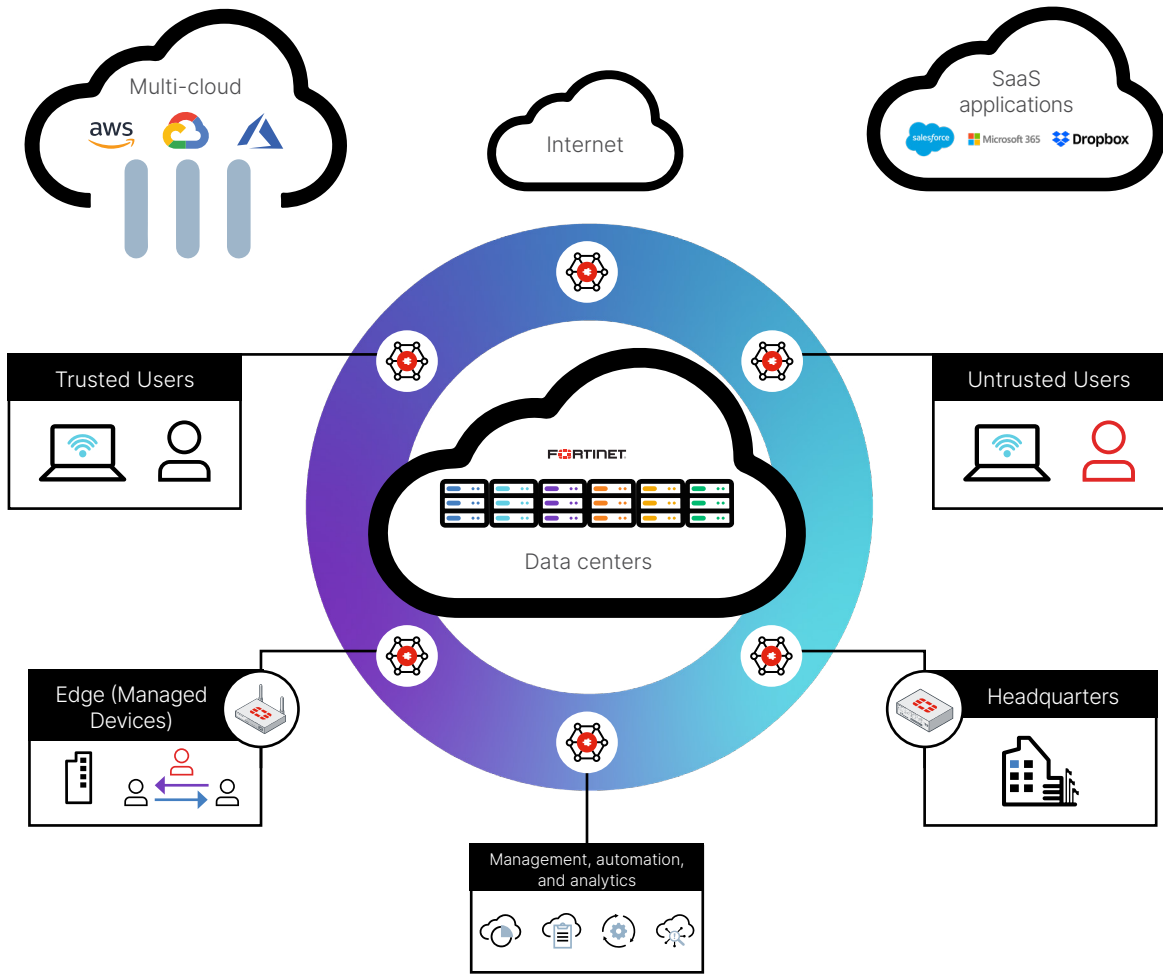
Multi-cloud

aws

Internet

SaaS applications

salesforce Microsoft 365 Dropbox

Trusted Users

Untrusted Users

FORTINET

Data centers

Edge (Managed Devices)

Headquarters

Management, automation, and analytics